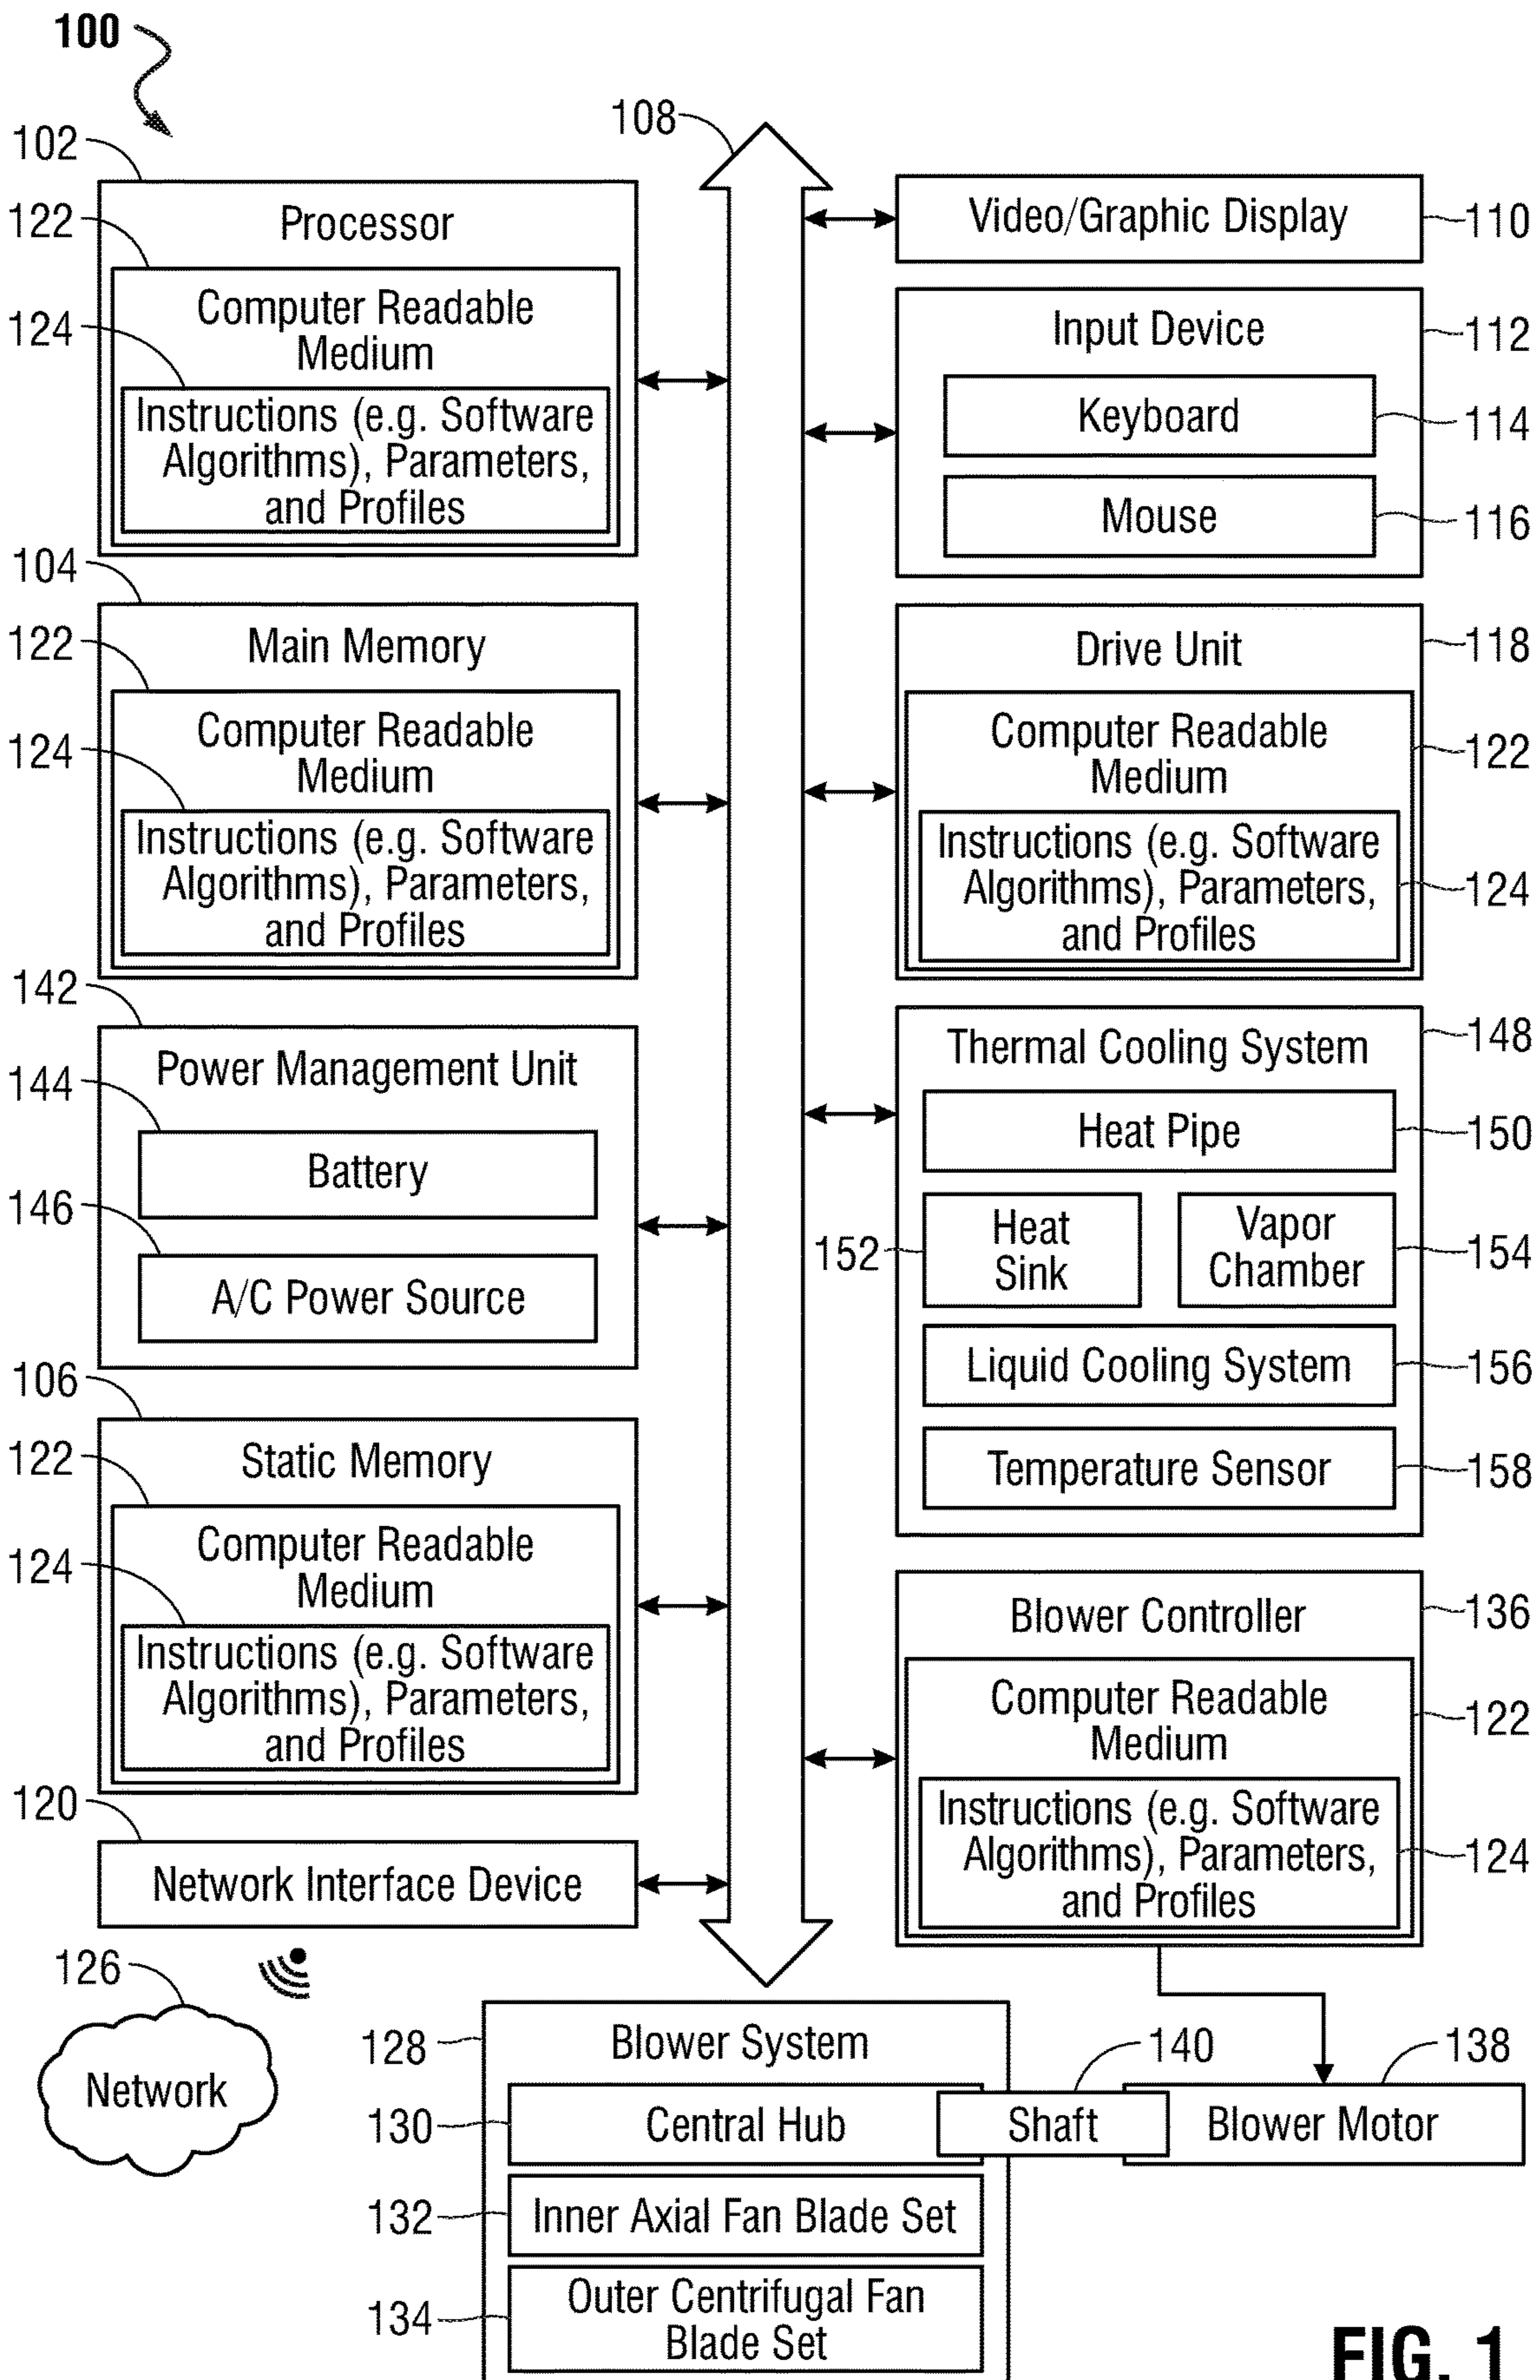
100

102
122
124
Processor
Computer Readable Medium
Instructions (e.g. Software Algorithms), Parameters, and Profiles

108

Video/Graphic Display 110

Input Device 112
Keyboard 114
Mouse 116

104
122
124
Main Memory
Computer Readable Medium
Instructions (e.g. Software Algorithms), Parameters, and Profiles

Drive Unit 118
Computer Readable Medium 122
Instructions (e.g. Software Algorithms), Parameters, and Profiles 124

142
144
146
Power Management Unit
Battery
A/C Power Source

Thermal Cooling System 148
Heat Pipe 150
152 Heat Sink
Vapor Chamber 154
Liquid Cooling System 156
Temperature Sensor 158

106
122
124
Static Memory
Computer Readable Medium
Instructions (e.g. Software Algorithms), Parameters, and Profiles

Blower Controller 136
Computer Readable Medium 122
Instructions (e.g. Software Algorithms), Parameters, and Profiles 124

120
Network Interface Device

126
Network

128 Blower System
130 Central Hub
132 Inner Axial Fan Blade Set
134 Outer Centrifugal Fan Blade Set

140 Shaft
138 Blower Motor

FIG. 1